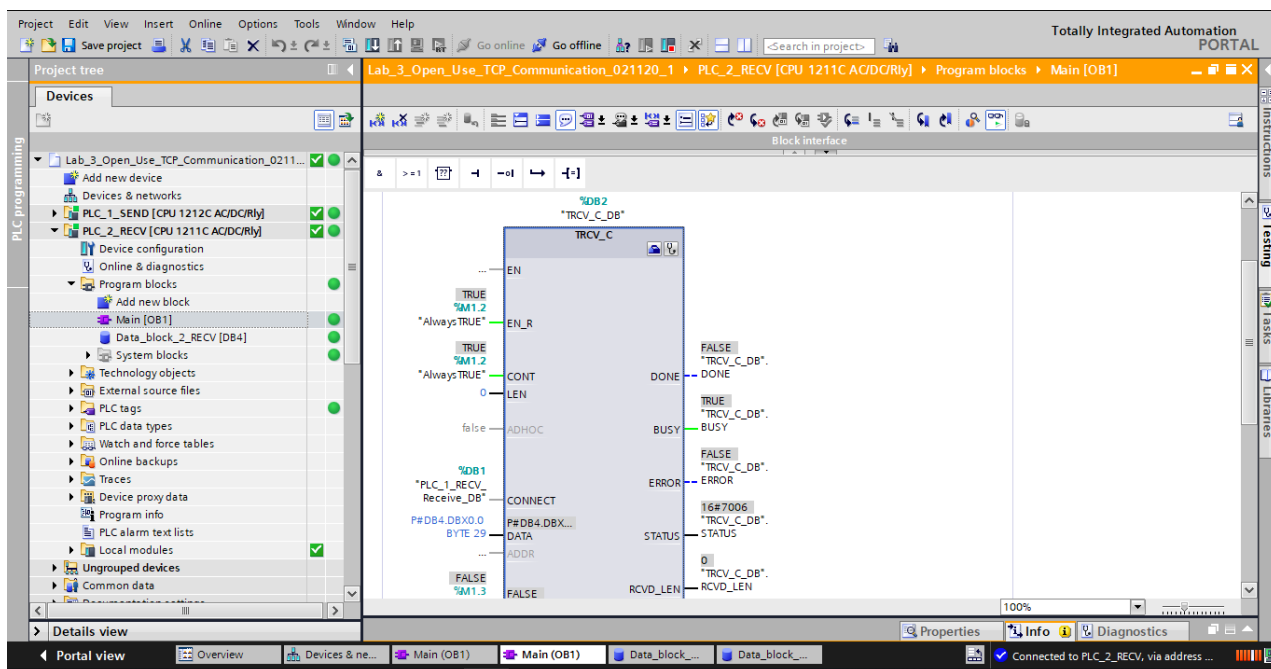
Project Edit View Insert Online Options Tools Window Help
Save project Go online Go offline <Search in project>
Totally Integrated Automation PORTAL

PLC programming

Project tree
Devices
Lab_3_Open_Use_TCP_Communication_0211...
Add new device
Devices & networks
PLC_1_SEND [CPU 1212C AC/DC/Rly]
PLC_2_RECV [CPU 1211C AC/DC/Rly]
Device configuration
Online & diagnostics
Program blocks
Add new block
Main [OB1]
Data_block_2_RECV [DB4]
System blocks
Technology objects
External source files
PLC tags
PLC data types
Watch and force tables
Online backups
Traces
Device proxy data
Program info
PLC alarm text lists
Local modules
Ungrouped devices
Common data
Details view

Lab_3_Open_Use_TCP_Communication_021120_1 ▸ PLC_2_RECV [CPU 1211C AC/DC/Rly] ▸ Program blocks ▸ Main [OB1]

Block interface

& >=1 ?? -| -o| |-> -[=]

%DB2
"TRCV_C_DB"
TRCV_C
... EN
TRUE
%M1.2
"AlwaysTRUE" EN_R
TRUE
%M1.2
"AlwaysTRUE" CONT
0 LEN
false ADHOC
%DB1
"PLC_1_RECV_Receive_DB" CONNECT
P#DB4.DBX0.0 BYTE 29 P#DB4.DBX... DATA
... ADDR
FALSE
%M1.3 FALSE
FALSE "TRCV_C_DB". DONE DONE
TRUE "TRCV_C_DB". BUSY BUSY
FALSE "TRCV_C_DB". ERROR ERROR
16#7006 "TRCV_C_DB". STATUS STATUS
0 "TRCV_C_DB". RCVD_LEN RCVD_LEN

100%

Properties Info Diagnostics

Instructions Testing Tasks Libraries

Portal view Overview Devices & ne... Main (OB1) Main (OB1) Data_block_... Data_block_... Connected to PLC_2_RECV, via address ...